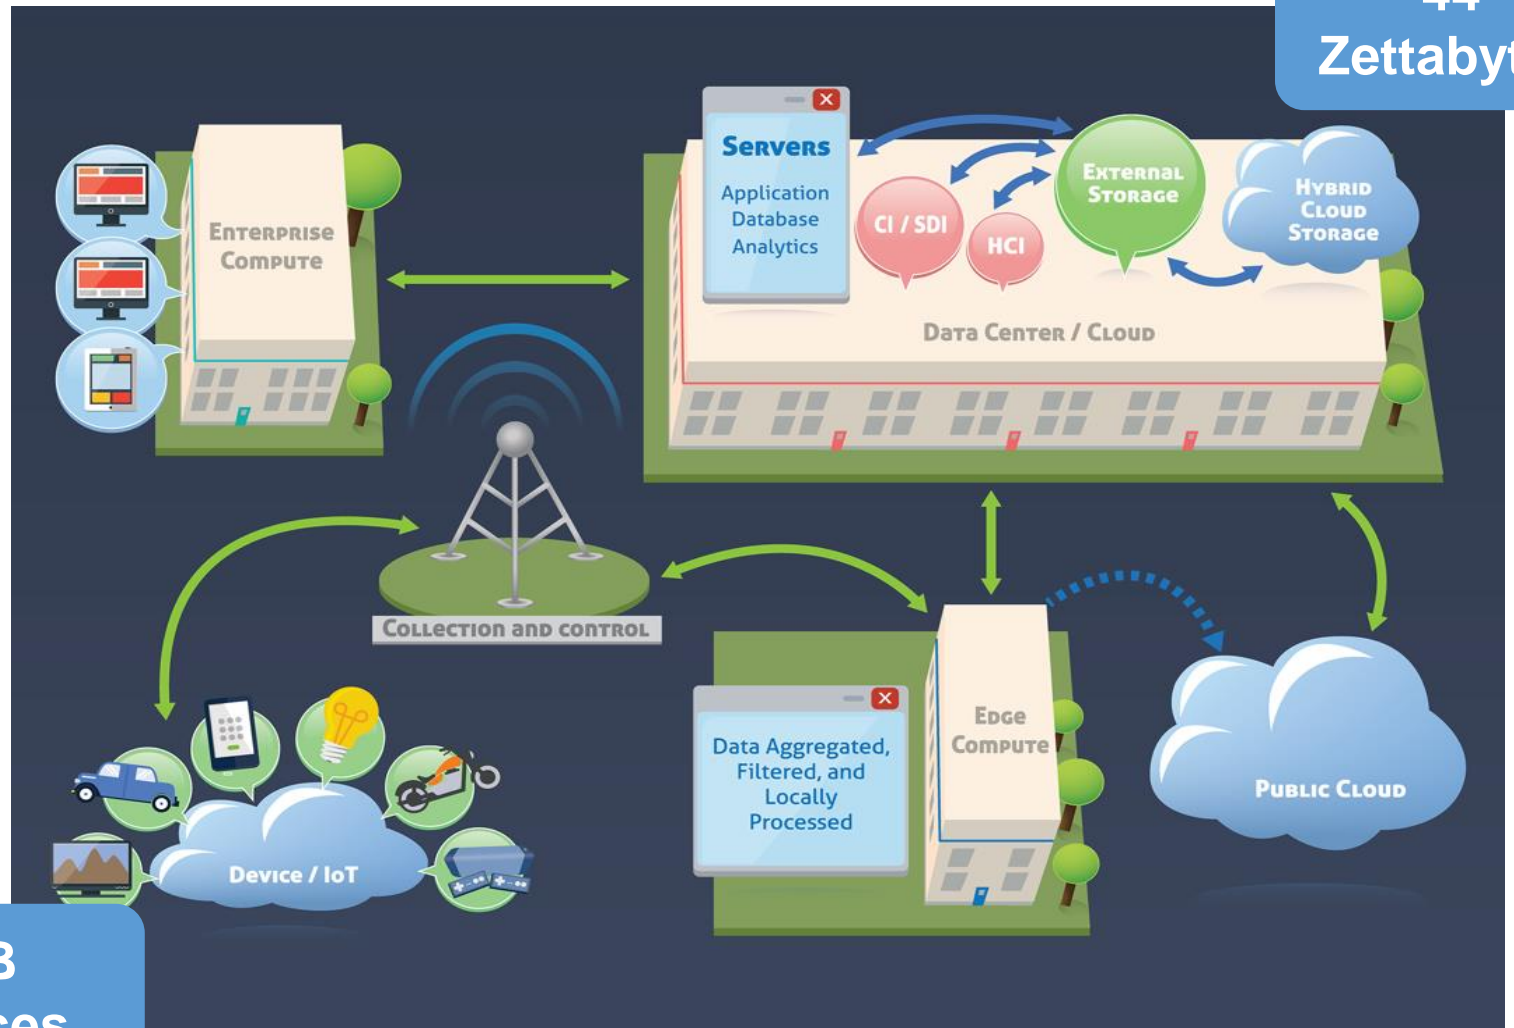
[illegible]
Zettabyt

Enterprise Compute

Servers
Application
Database
Analytics

CI / SDI

HCI

External Storage

Hybrid Cloud Storage

Data Center / Cloud

Collection and control

Data Aggregated, Filtered, and Locally Processed

Edge Compute

Public Cloud

Device / IoT

B
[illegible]